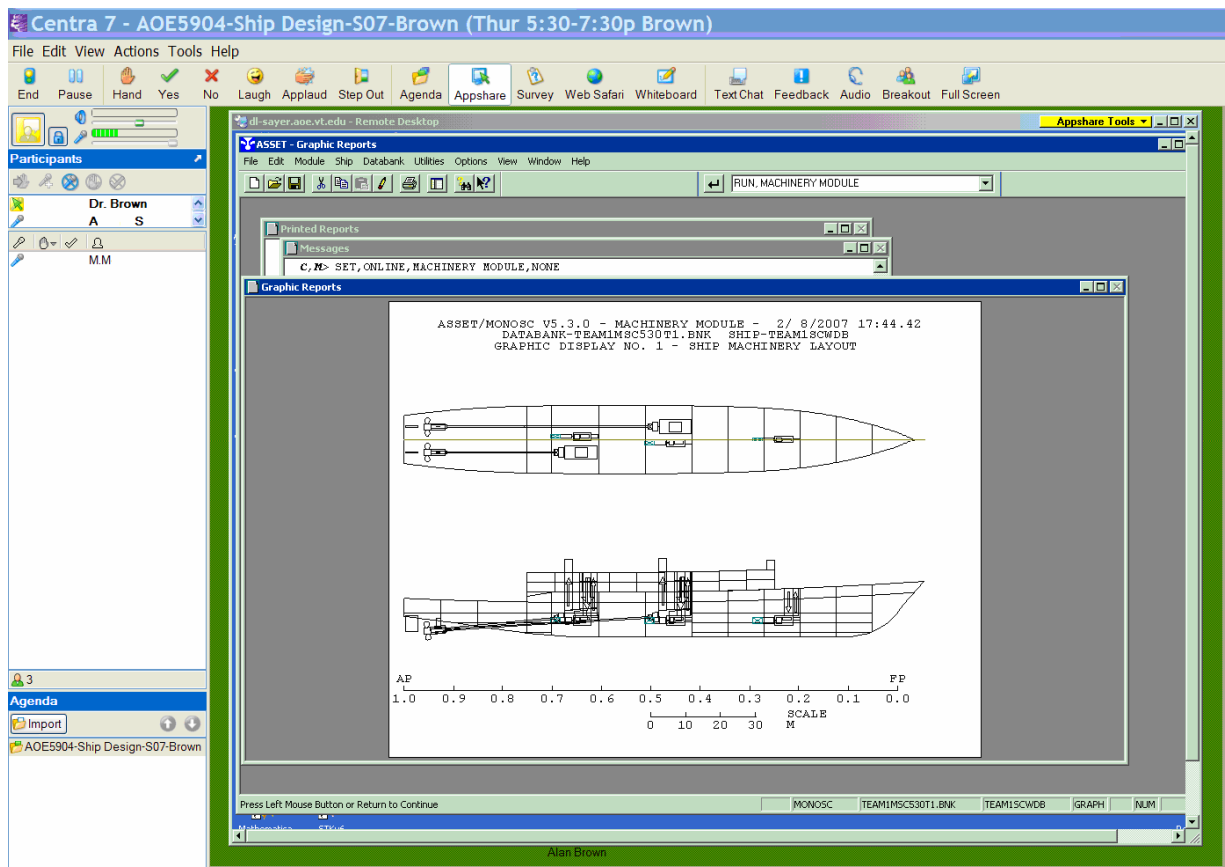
Centra 7 - AOE5904-Ship Design-S07-Brown (Thur 5:30-7:30p Brown)

File Edit View Actions Tools Help

End Pause Hand Yes No Laugh Applaud Step Out Agenda Appshare Survey Web Safari Whiteboard Text Chat Feedback Audio Breakout Full Screen

Participants

Dr. Brown
A S
M.M

3

Agenda

Import

AOE5904-Ship Design-S07-Brown

dl-sayer.aoe.vt.edu - Remote Desktop

Appshare Tools

ASSET - Graphic Reports

File Edit Module Ship Databank Utilities Options View Window Help

RUN, MACHINERY MODULE

Printed Reports

Messages

C,M> SET,ONLINE,MACHINERY MODULE,NONE

Graphic Reports

ASSET/MONOSC V5.3.0 - MACHINERY MODULE - 2/ 8/2007 17:44.42
DATABANK-TEAM1MSC530T1.BNK SHIP-TEAM1SCWDB
GRAPHIC DISPLAY NO. 1 - SHIP MACHINERY LAYOUT

AP FP
1.0 0.9 0.8 0.7 0.6 0.5 0.4 0.3 0.2 0.1 0.0
SCALE
0 10 20 30 M

Press Left Mouse Button or Return to Continue | MONOSC | TEAM1MSC530T1.BNK | TEAM1SCWDB | GRAPH | NUM

Alan Brown